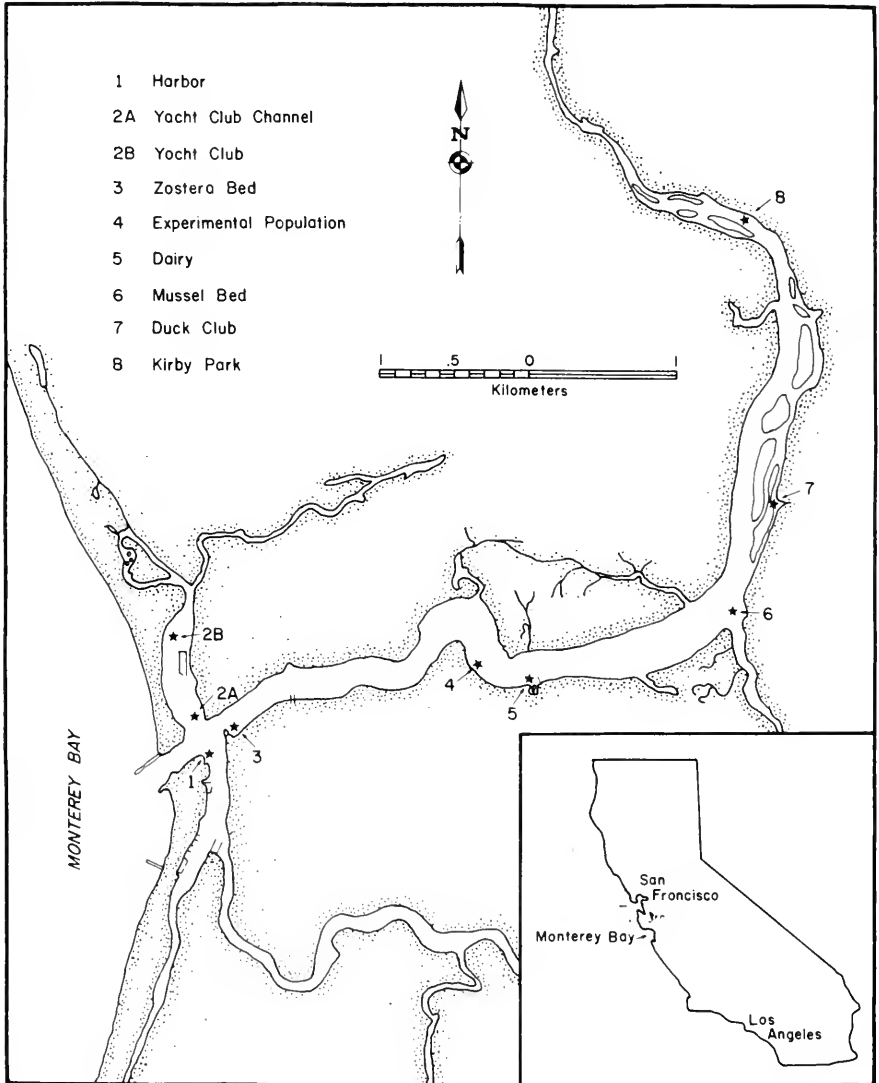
1 Harbor
2A Yacht Club Channel
2B Yacht Club
3 Zostera Bed
4 Experimental Population
5 Dairy
6 Mussel Bed
7 Duck Club
8 Kirby Park

N

1 .5 0 1
Kilometers

8
7
6
2B
2A
4
5
3
1

MONTEREY BAY

San Francisco
Monterey Bay
Los Angeles